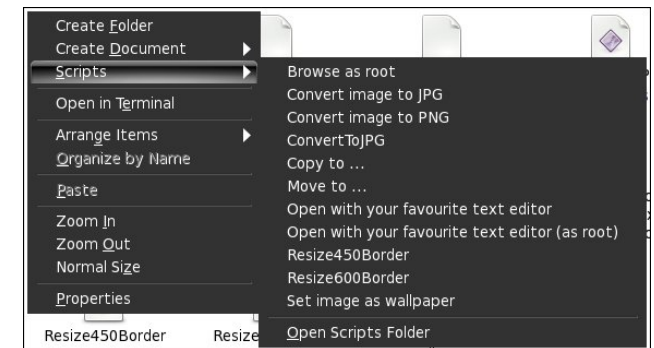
Create Folder
Create Document
Scripts
Open in Terminal
Arrange Items
Organize by Name
Paste
Zoom In
Zoom Out
Normal Size
Properties

Browse as root
Convert image to JPG
Convert image to PNG
ConvertToJPG
Copy to ...
Move to ...
Open with your favourite text editor
Open with your favourite text editor (as root)
Resize450Border
Resize600Border
Set image as wallpaper
Open Scripts Folder

Resize450Border
Resize